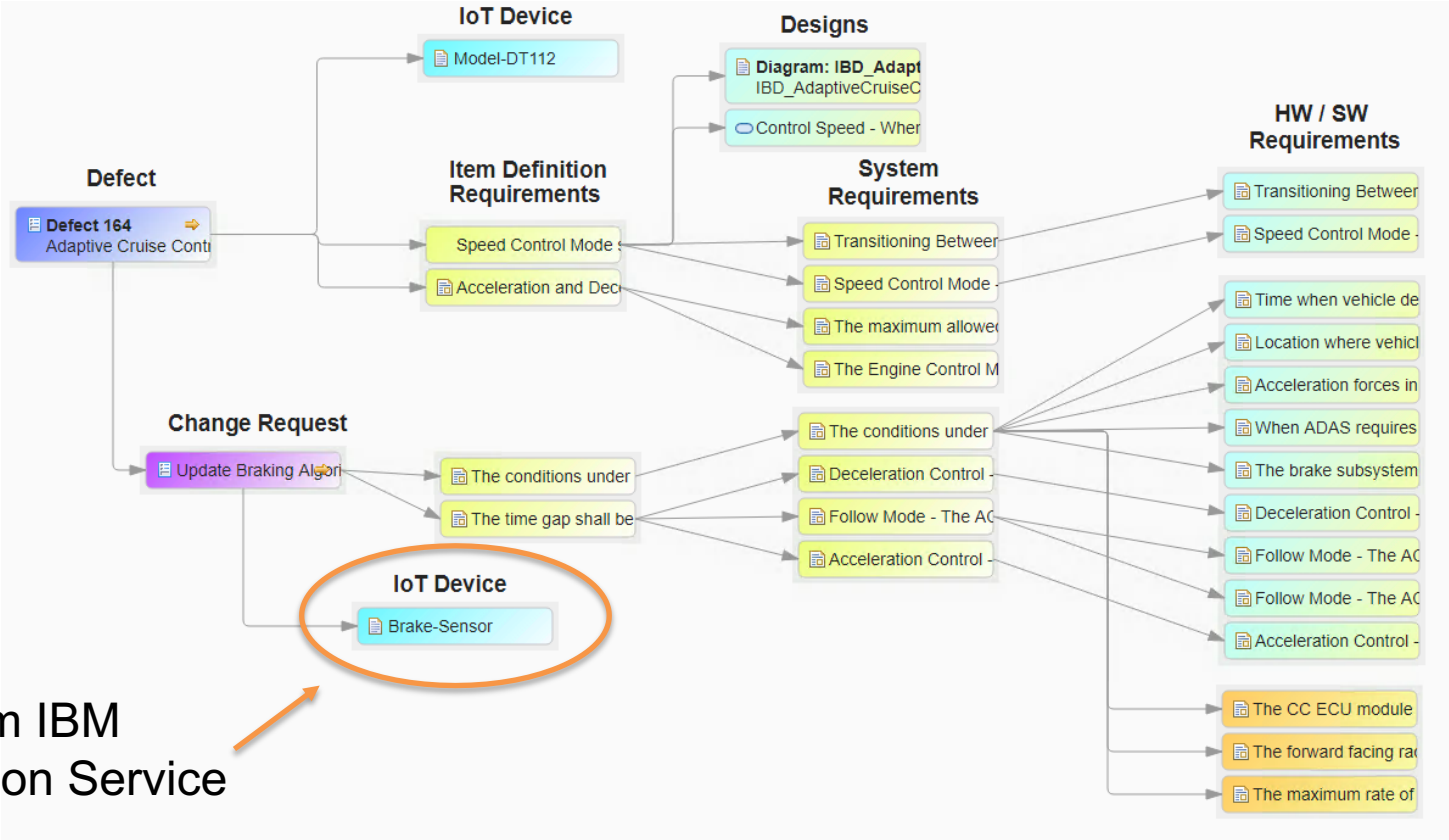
IoT Device
Model-DT112

Designs
Diagram: IBD_Adapt
IBD_AdaptiveCruiseC
Control Speed - Wher

Defect
Defect 164
Adaptive Cruise Contr

Item Definition Requirements
Speed Control Mode s
Acceleration and Dec

System Requirements
Transitioning Betweer
Speed Control Mode -
The maximum allowed
The Engine Control M

HW / SW Requirements
Transitioning Between
Speed Control Mode -
Time when vehicle de
Location where vehicl
Acceleration forces in
When ADAS requires
The brake subsystem
Deceleration Control -
Follow Mode - The AC
Follow Mode - The AC
Acceleration Control -
The CC ECU module
The forward facing rac
The maximum rate of

Change Request
Update Braking Algori
The conditions under
The time gap shall be

The conditions under
Deceleration Control -
Follow Mode - The AC
Acceleration Control -

IoT Device
Brake-Sensor

n IBM
on Service